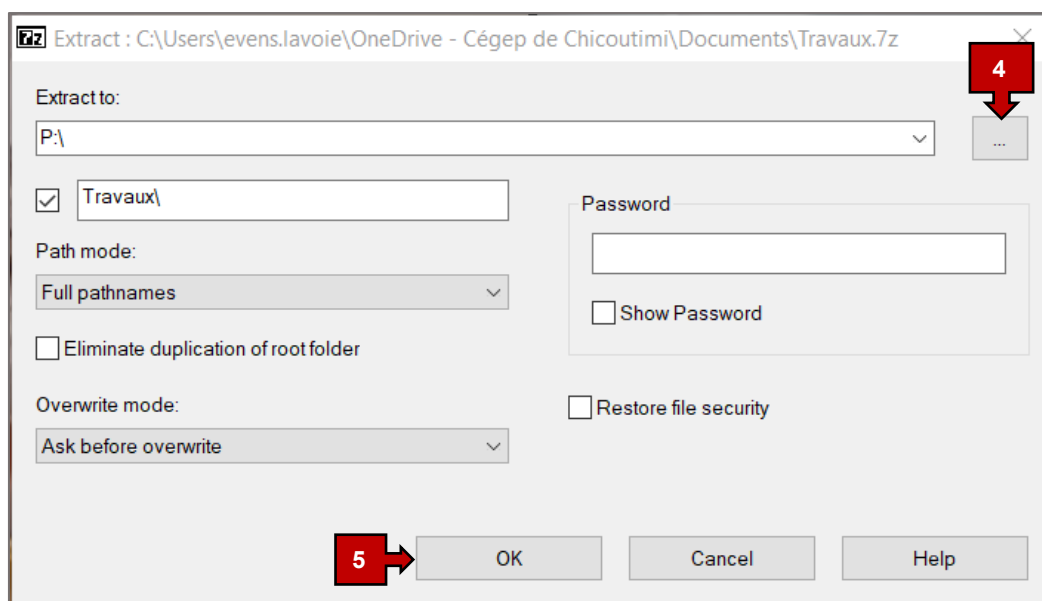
7z Extract : C:\Users\evens.lavoie\OneDrive - Cégep de Chicoutimi\Documents\Travaux.7z

4

Extract to:

P:\

...

Travaux\

Path mode:

Full pathnames

Eliminate duplication of root folder

Overwrite mode:

Ask before overwrite

Password

Show Password

Restore file security

5

OK

Cancel

Help